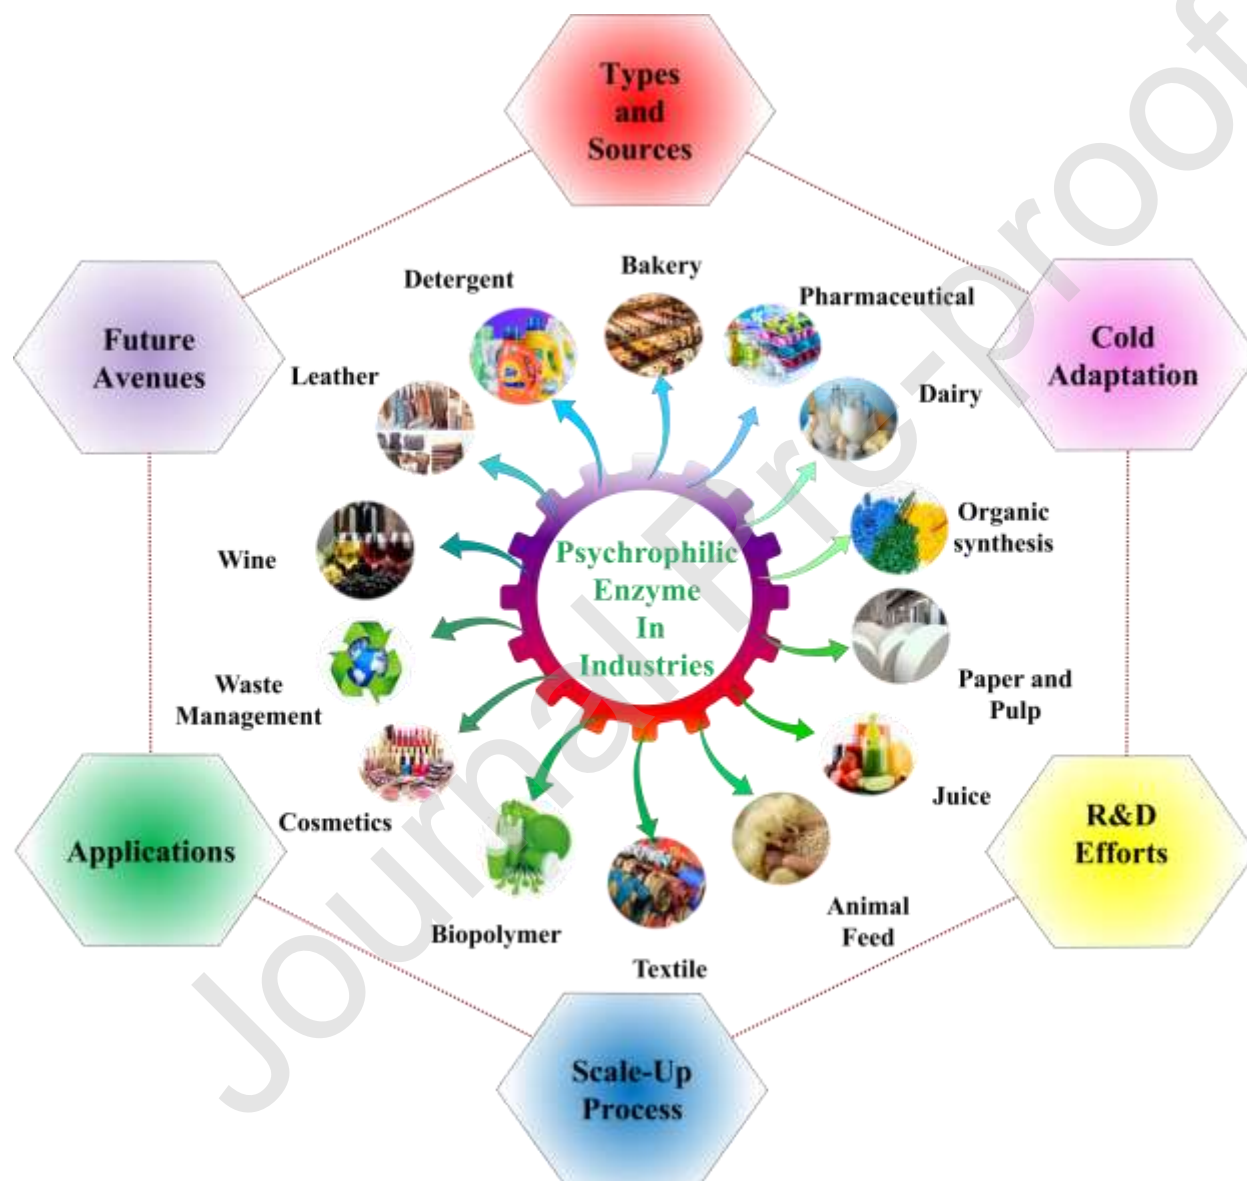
Types and Sources

Cold Adaptation

R&D Efforts

Scale-Up Process

Applications

Future Avenues

Psychrophilic Enzyme In Industries

Bakery

Pharmaceutical

Dairy

Organic synthesis

Paper and Pulp

Juice

Animal Feed

Textile

Biopolymer

Cosmetics

Waste Management

Wine

Leather

Detergent

Journal Pre-proof